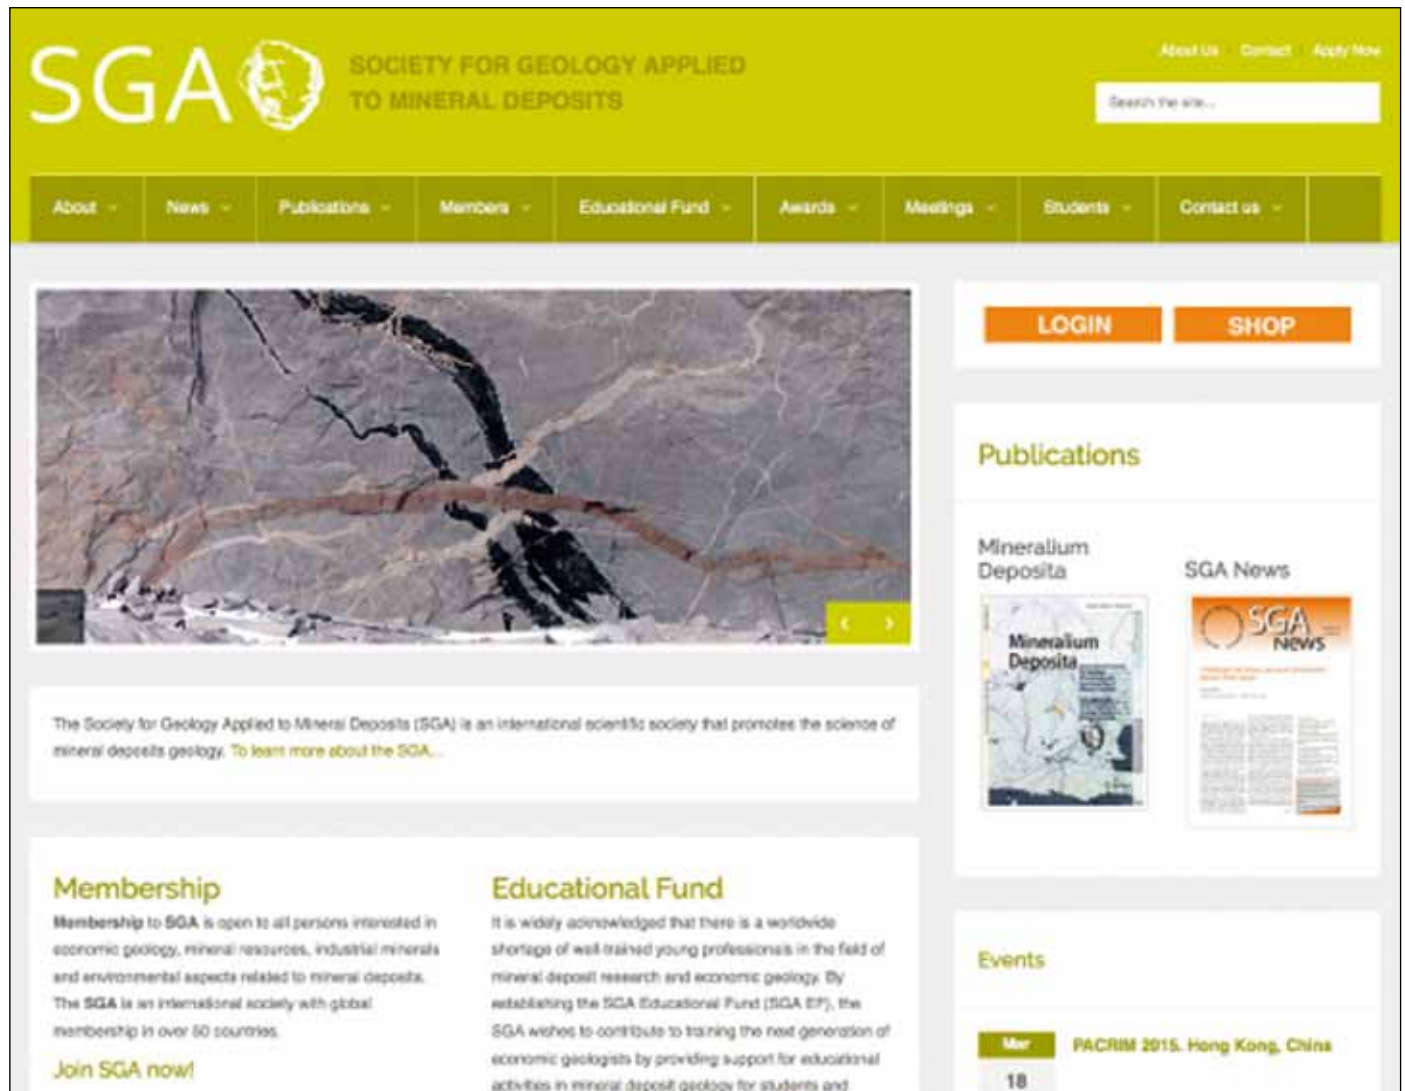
SGA

SOCIETY FOR GEOLOGY APPLIED TO MINERAL DEPOSITS

About Us Contact Apply Now

Search the site...

About News Publications Members Educational Fund Awards Meetings Students Contact us

LOGIN SHOP

Publications

Mineralium Deposita

SGA News

Mineralium Deposita

SGA News

The Society for Geology Applied to Mineral Deposits (SGA) is an international scientific society that promotes the science of mineral deposits geology. To learn more about the SGA...

Membership

Membership to SGA is open to all persons interested in economic geology, mineral resources, industrial minerals and environmental aspects related to mineral deposits. The SGA is an international society with global membership in over 80 countries.

Join SGA now!

Educational Fund

It is widely acknowledged that there is a worldwide shortage of well-trained young professionals in the field of mineral deposit research and economic geology. By establishing the SGA Educational Fund (SGA EF), the SGA wishes to contribute to training the next generation of economic geologists by providing support for educational activities in mineral deposit geology for students and

Events

Mar 18

PACRIM 2015, Hong Kong, China